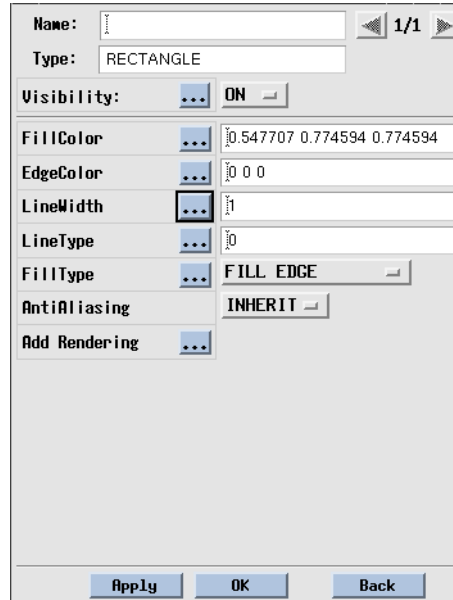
Name:

1/1

Type: RECTANGLE

Visibility: ... ON

FillColor ... 0.547707 0.774594 0.774594

EdgeColor ... 0 0 0

LineWidth ... 1

LineType ... 0

FillType ... FILL EDGE

AntiAliasing INHERIT

Add Rendering ...

Apply OK Back